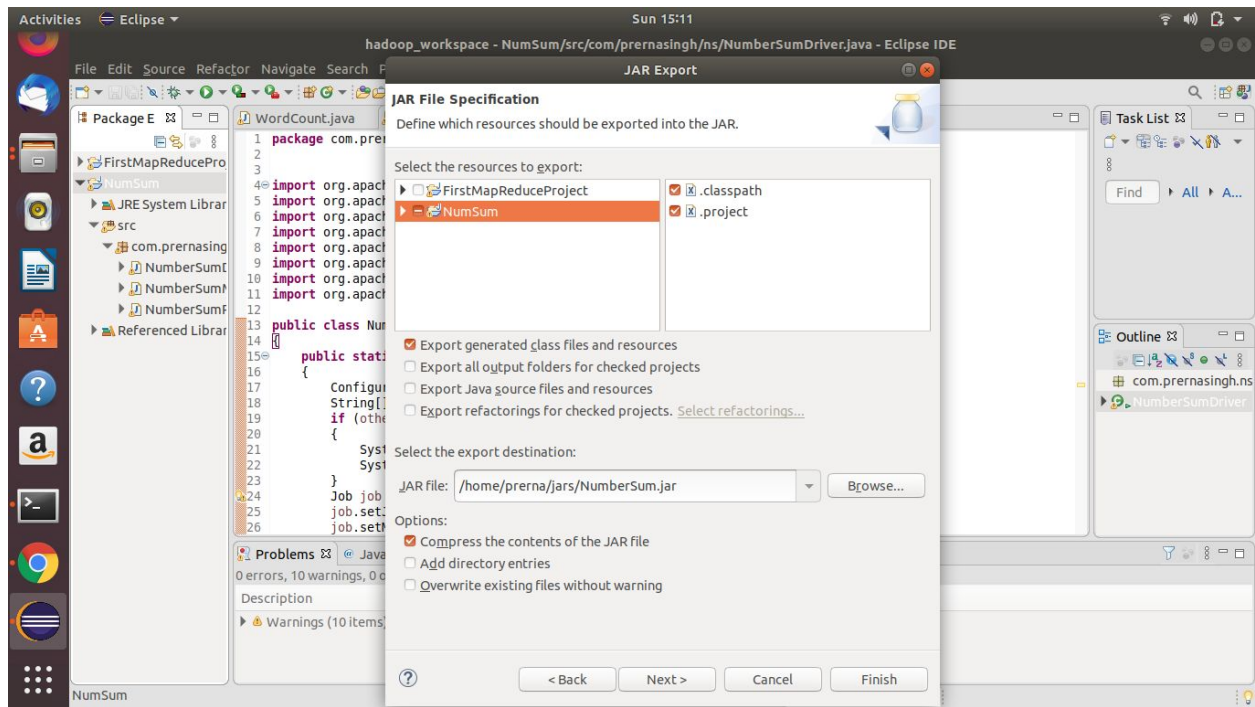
Activities Eclipse ▾ Sun 15:11

hadoop_workspace - NumSum/src/com/prernasingh/ns/NumberSumDriver.java - Eclipse IDE

File Edit Source Refactor Navigate Search F

Package E ⊠
FirstMapReducePro
NumSum
JRE System Librar
src
com.prernasing
NumberSumD
NumberSumM
NumberSumR
Referenced Librar

WordCount.java
1 package com.prer
2
3
4 import org.apacl
5 import org.apacl
6 import org.apacl
7 import org.apacl
8 import org.apacl
9 import org.apacl
10 import org.apacl
11 import org.apacl
12
13 public class Num
14 {
15 public stati
16 {
17 Configur
18 String[]
19 if (othe
20 {
21 Syst
22 Syst
23 }
24 Job job
25 job.setJ
26 job.setM

Problems ⊠ Java
0 errors, 10 warnings, 0 o
Description
Warnings (10 items)

NumSum

JAR Export

JAR File Specification
Define which resources should be exported into the JAR.

Select the resources to export:
FirstMapReduceProject
NumSum
.classpath
.project

Export generated class files and resources
Export all output folders for checked projects
Export Java source files and resources
Export refactorings for checked projects. Select refactorings...

Select the export destination:
JAR file: /home/prerna/jars/NumberSum.jar Browse...

Options:
Compress the contents of the JAR file
Add directory entries
Overwrite existing files without warning

< Back Next > Cancel Finish

Task List ⊠
Find All A...

Outline ⊠
com.prernasingh.ns
NumberSumDriver